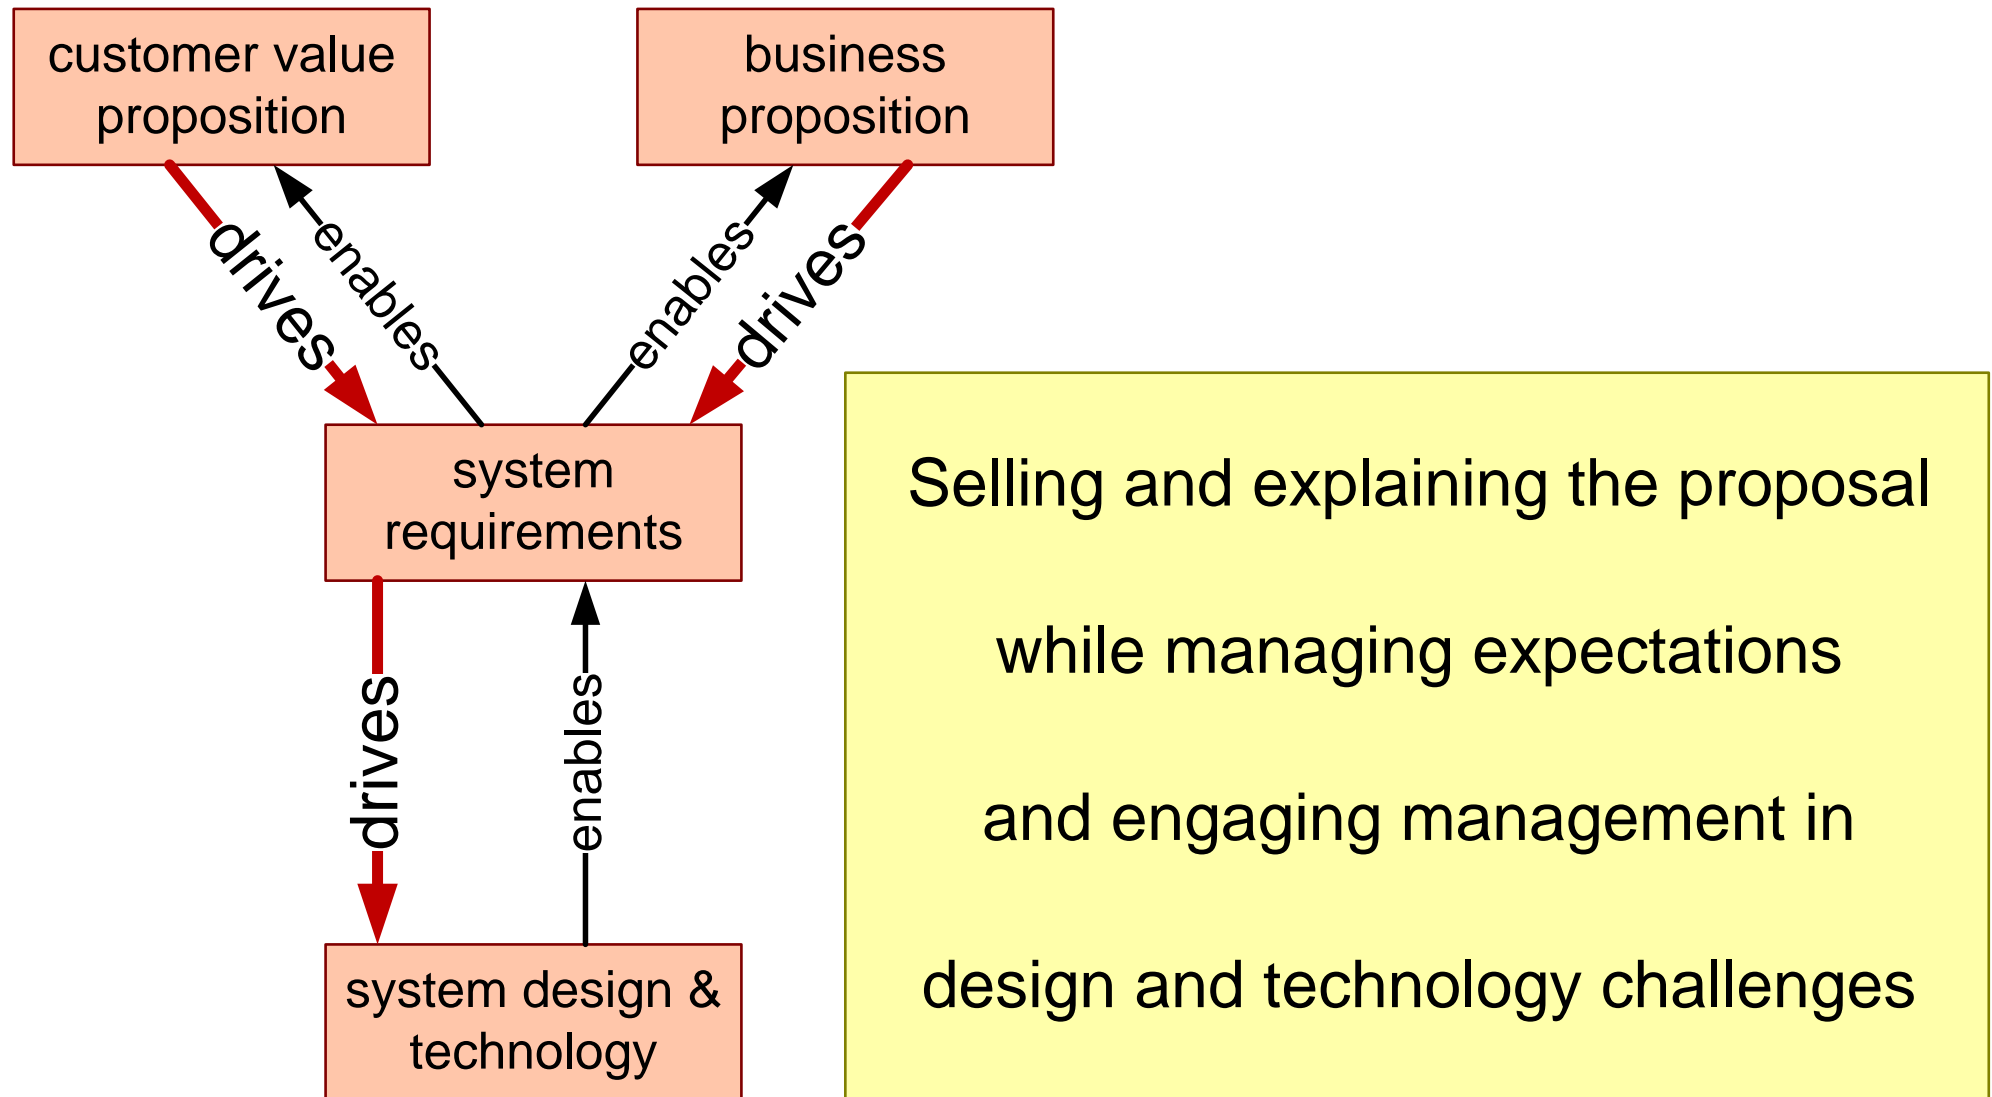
customer value proposition

business proposition

drives

enables

enables

drives

system requirements

drives

enables

system design & technology

Selling and explaining the proposal

while managing expectations

and engaging management in

design and technology challenges